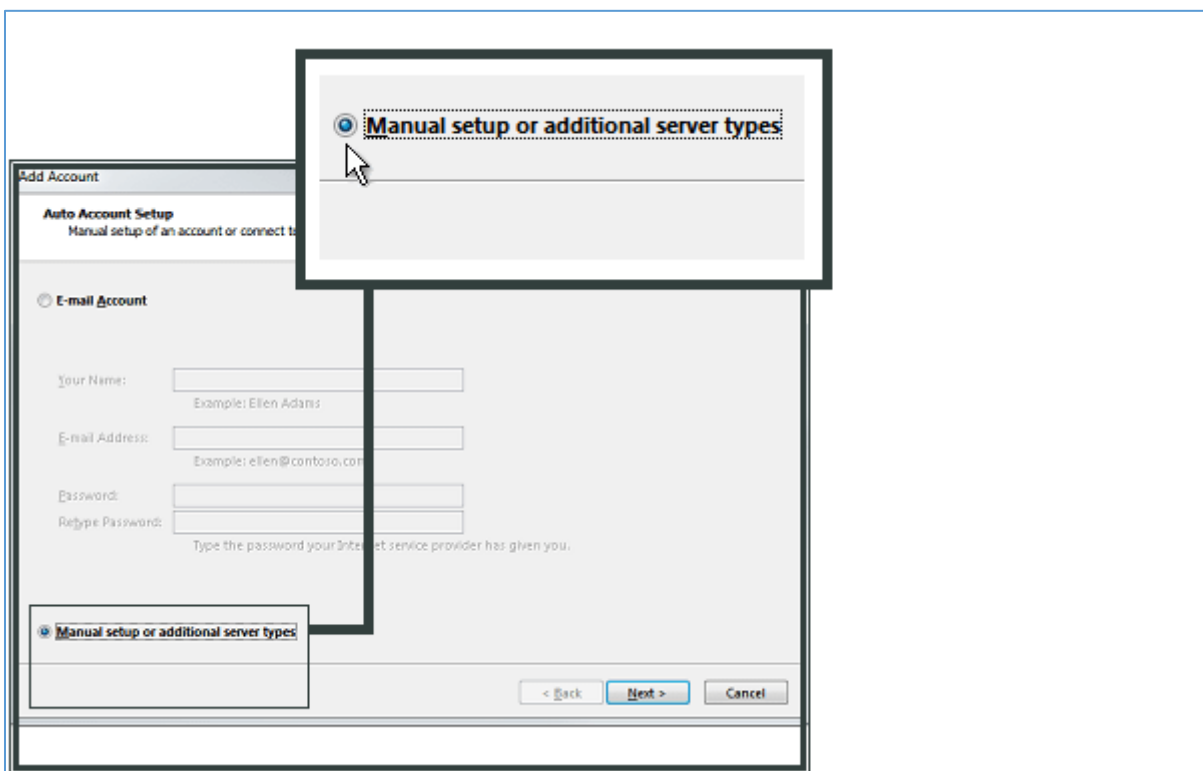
Manual setup or additional server types

Add Account

Auto Account Setup
Manual setup of an account or connect t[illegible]

E-mail Account

Your Name:
Example: Ellen Adams

E-mail Address:
Example: ellen@contoso.com

Password:
Retype Password:
Type the password your Inte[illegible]et service provider has given you.

Manual setup or additional server types

< Back
Next >
Cancel